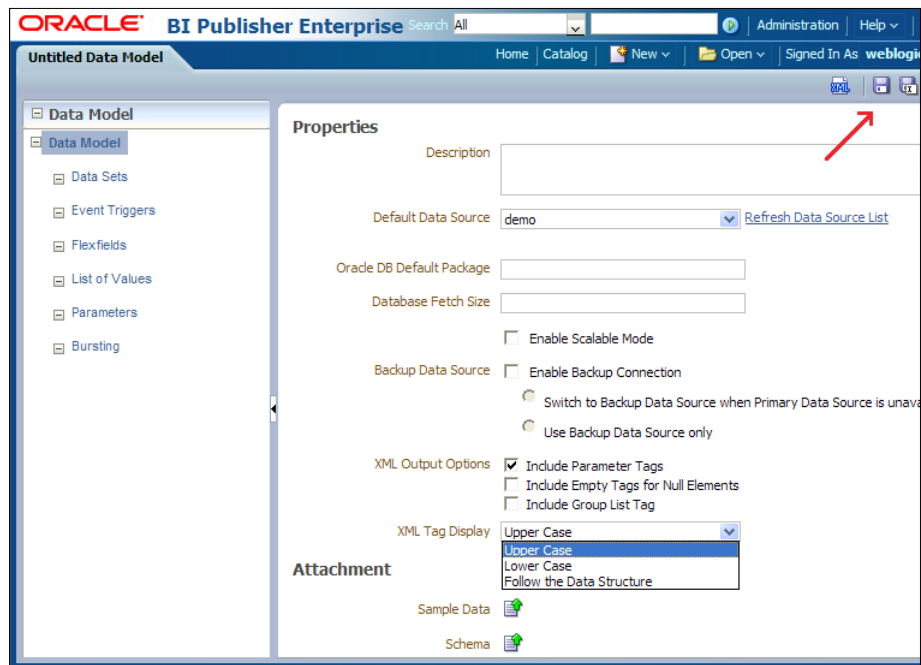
ORACLE® BI Publisher Enterprise Search All | Administration | Help

Untitled Data Model

Home | Catalog | New | Open | Signed In As weblogic

XML

Data Model

Data Model

Data Sets

Event Triggers

Flexfields

List of Values

Parameters

Bursting

Properties

Description

Default Data Source demo Refresh Data Source List

Oracle DB Default Package

Database Fetch Size

Enable Scalable Mode

Backup Data Source Enable Backup Connection

Switch to Backup Data Source when Primary Data Source is unava

Use Backup Data Source only

XML Output Options Include Parameter Tags

Include Empty Tags for Null Elements

Include Group List Tag

XML Tag Display Upper Case

Upper Case

Lower Case

Follow the Data Structure

Attachment

Sample Data

Schema